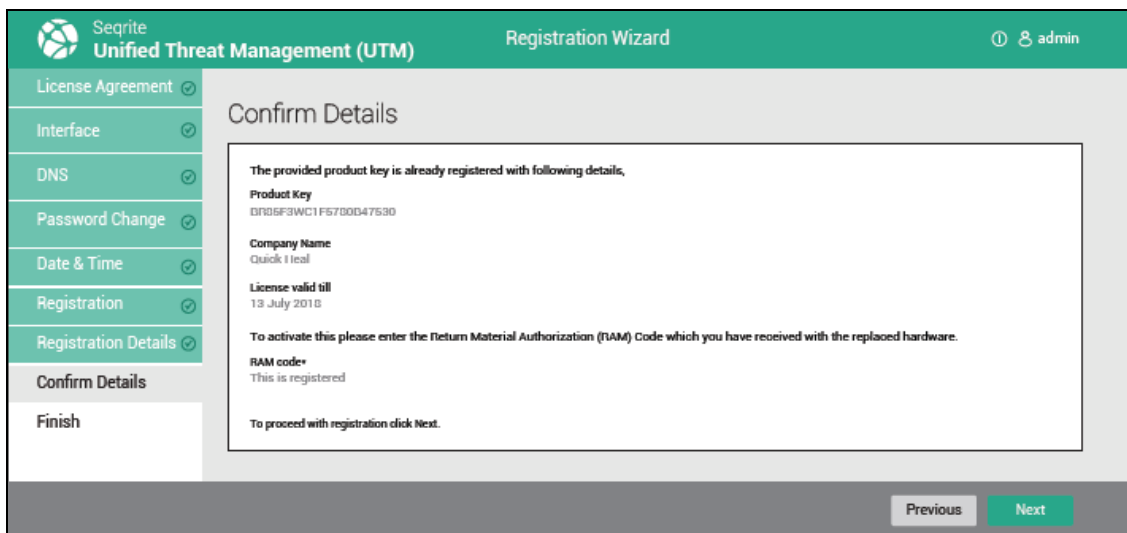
Seqrite
Unified Threat Management (UTM)

Registration Wizard

admin

License Agreement
Interface
DNS
Password Change
Date & Time
Registration
Registration Details
Confirm Details
Finish

Confirm Details

The provided product key is already registered with following details,

Product Key
BR05F3WC1F5700D47530

Company Name
Quick Heal

License valid till
13 July 2018

To activate this please enter the Return Material Authorization (RAM) Code which you have received with the replaced hardware.

RAM code*
This is registered

To proceed with registration click Next.

Previous
Next